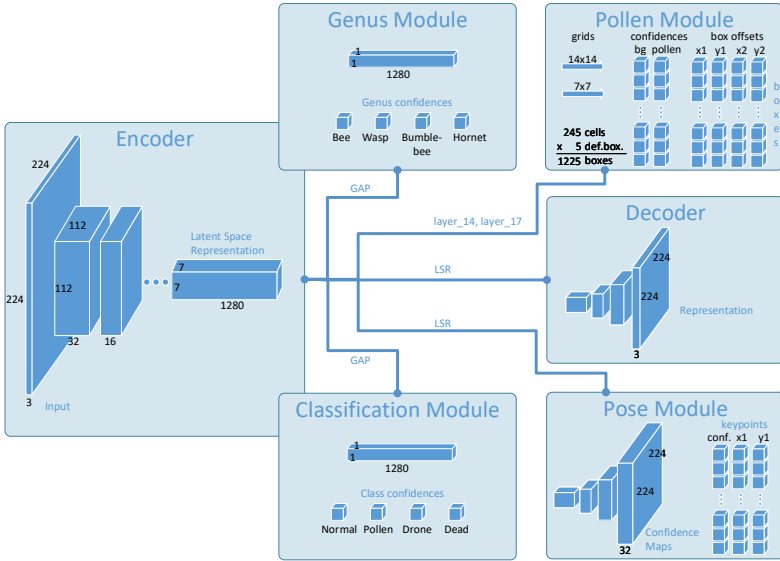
Genus Module

1
1
1280

Genus confidences

Bee Wasp Bumble-bee Hornet

Pollen Module

grids confidences bg pollen box offsets x1 y1 x2 y2

14x14

7x7

245 cells
x 5 def.box.
1225 boxes

b
o
x
e
s

Encoder

224

224

112

112

32

16

3

Input

Latent Space Representation

7
7
1280

GAP

layer_14, layer_17

LSR

LSR

GAP

Decoder

224

224

3

Representation

Classification Module

1
1
1280

Class confidences

Normal Pollen Drone Dead

Pose Module

keypoints
conf. x1 y1

224

224

32

Confidence Maps